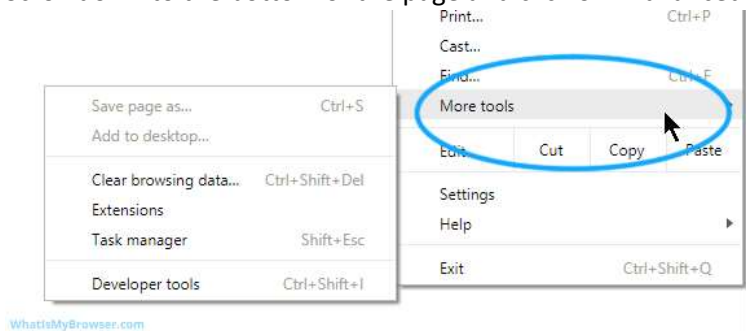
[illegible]

Print... Ctrl+P
Cast...
Find... Ctrl+F
More tools
Edit Cut Copy Paste
Settings
Help
Exit Ctrl+Shift+Q

Save page as... Ctrl+S
Add to desktop...
Clear browsing data... Ctrl+Shift+Del
Extensions
Task manager Shift+Esc
Developer tools Ctrl+Shift+I

WhatIsMyBrowser.com